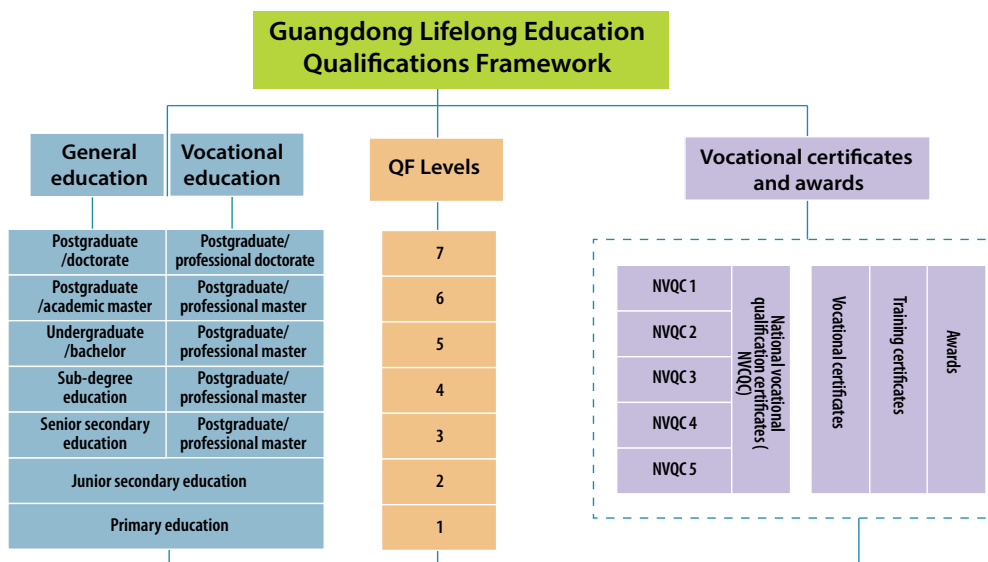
Guangdong Lifelong Education Qualifications Framework

General education

Vocational education

QF Levels

Vocational certificates and awards

| General education | Vocational education | QF Levels |
|---|---|---|
| Postgraduate /doctorate | Postgraduate/ professional doctorate | 7 |
| Postgraduate /academic master | Postgraduate/ professional master | 6 |
| Undergraduate /bachelor | Postgraduate/ professional master | 5 |
| Sub-degree education | Postgraduate/ professional master | 4 |
| Senior secondary education | Postgraduate/ professional master | 3 |
| Junior secondary education | | 2 |
| Primary education | | 1 |

NVQC 1
NVQC 2
NVQC 3
NVQC 4
NVQC 5

National vocational qualification certificates ( NVQC)

Vocational certificates

Training certificates

Awards